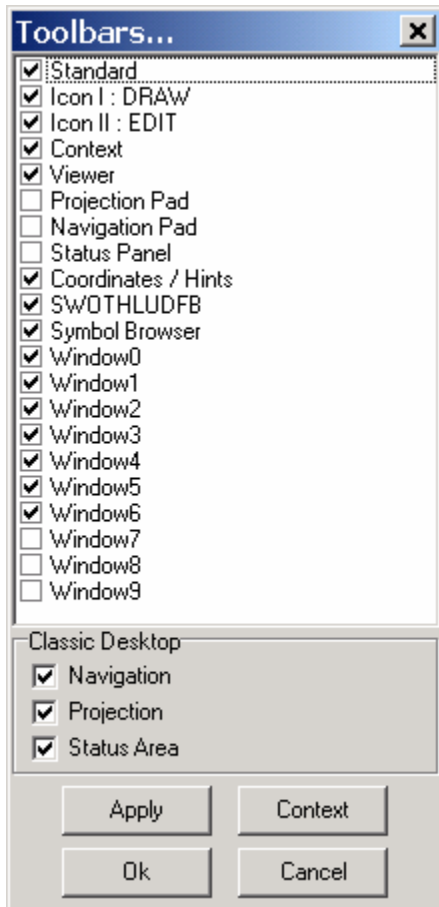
Toolbars...

☑ Standard
☑ Icon I : DRAW
☑ Icon II : EDIT
☑ Context
☑ Viewer
☐ Projection Pad
☐ Navigation Pad
☐ Status Panel
☑ Coordinates / Hints
☑ SWOTHLUDFB
☑ Symbol Browser
☑ Window0
☑ Window1
☑ Window2
☑ Window3
☑ Window4
☑ Window5
☑ Window6
☐ Window7
☐ Window8
☐ Window9

Classic Desktop
☑ Navigation
☑ Projection
☑ Status Area

Apply
Context
Ok
Cancel